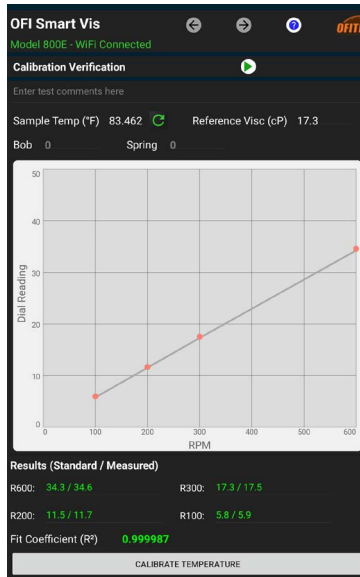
OFI Smart Vis
Model 800E - WiFi Connected
OFIT

Calibration Verification

Enter test comments here

Sample Temp (°F) 83.462 Reference Visc (cP) 17.3

Bob 0 Spring 0

50
40
30
20
10
0
Dial Reading
0 100 200 300 400 500 600
RPM

Results (Standard / Measured)

R600: 34.3 / 34.6
R300: 17.3 / 17.5
R200: 11.5 / 11.7
R100: 5.8 / 5.9

Fit Coefficient (R²) 0.999987

CALIBRATE TEMPERATURE